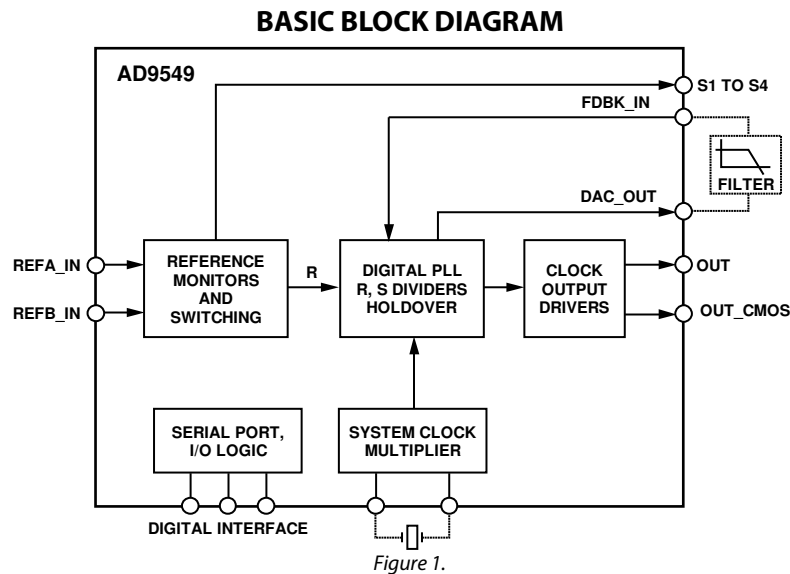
BASIC BLOCK DIAGRAM

AD9549

S1 TO S4

FDBK_IN

FILTER

DAC_OUT

REFA_IN

REFB_IN

REFERENCE MONITORS AND SWITCHING

R

DIGITAL PLL R, S DIVIDERS HOLDOVER

CLOCK OUTPUT DRIVERS

OUT

OUT_CMOS

SERIAL PORT, I/O LOGIC

SYSTEM CLOCK MULTIPLIER

DIGITAL INTERFACE

Figure 1.